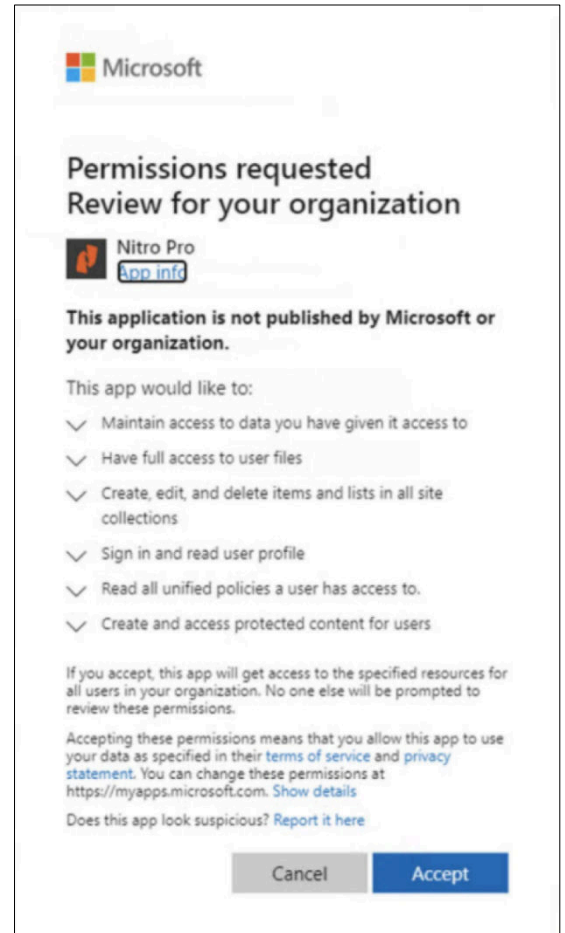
Microsoft

Permissions requested
Review for your organization

Nitro Pro
App info

**This application is not published by Microsoft or your organization.**

This app would like to:

Maintain access to data you have given it access to

Have full access to user files

Create, edit, and delete items and lists in all site collections

Sign in and read user profile

Read all unified policies a user has access to.

Create and access protected content for users

If you accept, this app will get access to the specified resources for all users in your organization. No one else will be prompted to review these permissions.

Accepting these permissions means that you allow this app to use your data as specified in their terms of service and privacy statement. You can change these permissions at https://myapps.microsoft.com. Show details

Does this app look suspicious? Report it here

Cancel | Accept